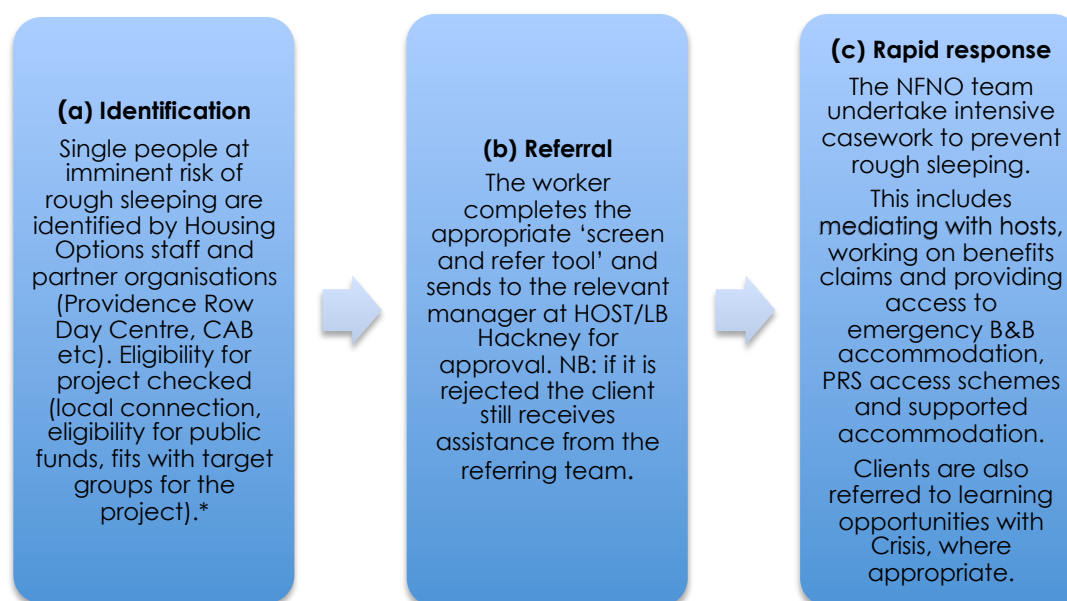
(a) Identification

Single people at imminent risk of rough sleeping are identified by Housing Options staff and partner organisations (Providence Row Day Centre, CAB etc). Eligibility for project checked (local connection, eligibility for public funds, fits with target groups for the project).*

(b) Referral

The worker completes the appropriate 'screen and refer tool' and sends to the relevant manager at HOST/LB Hackney for approval. NB: if it is rejected the client still receives assistance from the referring team.

(c) Rapid response

The NFNO team undertake intensive casework to prevent rough sleeping.

This includes mediating with hosts, working on benefits claims and providing access to emergency B&B accommodation, PRS access schemes and supported accommodation.

Clients are also referred to learning opportunities with Crisis, where appropriate.